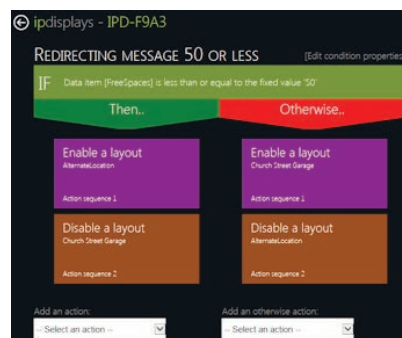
ipdisplays - IPD-F9A3

REDIRECTING MESSAGE 50 OR LESS

[Edit condition properties

IF Data item [FreeSpaces] is less than or equal to the fixed value '50'

Then..

Otherwise..

Enable a layout
AlternateLocation
Action sequence 1

Enable a layout
Church Street Garage
Action sequence 1

Disable a layout
Church Street Garage
Action sequence 2

Disable a layout
AlternateLocation
Action sequence 2

Add an action:
-- Select an action --

Add an otherwise action:
-- Select an action --